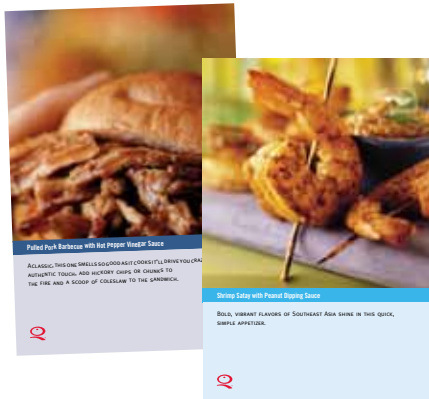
Pulled Pork Barbecue with Hot Pepper Vinegar Sauce

A classic, this one smells so good as it cooks it'll drive you cra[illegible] authentic touch, add hickory chips or chunks to the fire and a scoop of coleslaw to the sandwich.

Shrimp Satay with Peanut Dipping Sauce

Bold, vibrant flavors of Southeast Asia shine in this quick, simple appetizer.